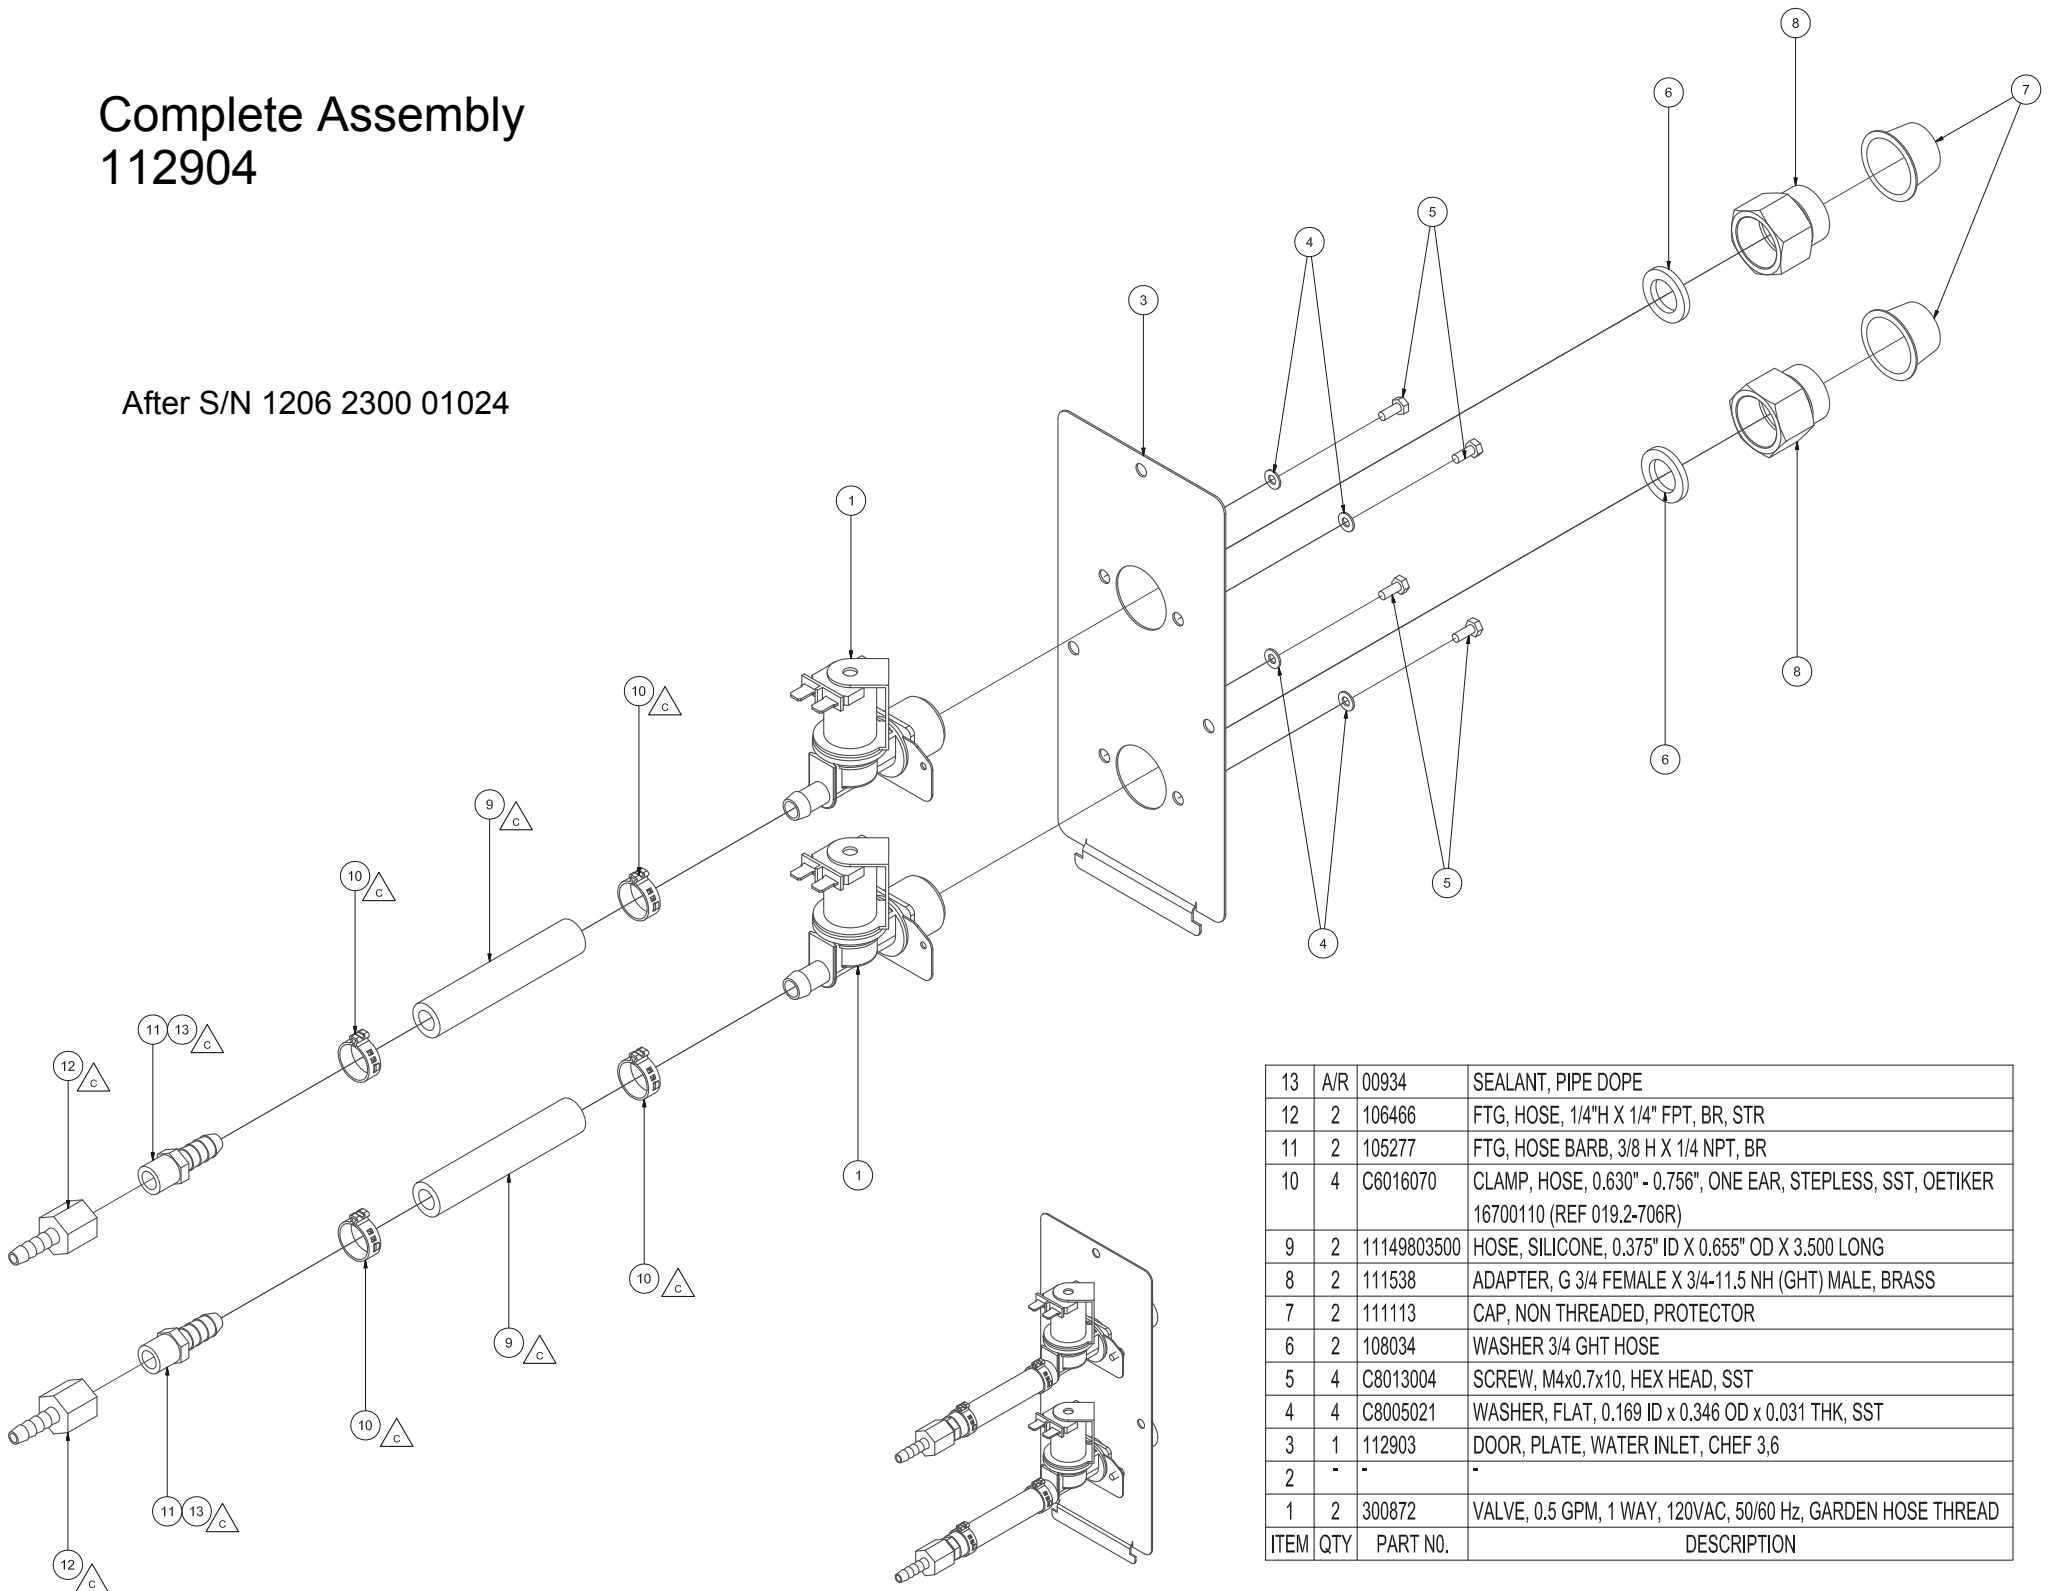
Complete Assembly
112904

After S/N 1206 2300 01024

8
7
6
5
4
3
1
8
6
5
4
10 C
9 C
10 C
1
11 13 C
12 C
10 C
9 C
10 C
11 13 C
12 C

| 13 | A/R | 00934 | SEALANT, PIPE DOPE |
|---|---|---|---|
| 12 | 2 | 106466 | FTG, HOSE, 1/4"H X 1/4" FPT, BR, STR |
| 11 | 2 | 105277 | FTG, HOSE BARB, 3/8 H X 1/4 NPT, BR |
| 10 | 4 | C6016070 | CLAMP, HOSE, 0.630" - 0.756", ONE EAR, STEPLESS, SST, OETIKER 16700110 (REF 019.2-706R) |
| 9 | 2 | 11149803500 | HOSE, SILICONE, 0.375" ID X 0.655" OD X 3.500 LONG |
| 8 | 2 | 111538 | ADAPTER, G 3/4 FEMALE X 3/4-11.5 NH (GHT) MALE, BRASS |
| 7 | 2 | 111113 | CAP, NON THREADED, PROTECTOR |
| 6 | 2 | 108034 | WASHER 3/4 GHT HOSE |
| 5 | 4 | C8013004 | SCREW, M4x0.7x10, HEX HEAD, SST |
| 4 | 4 | C8005021 | WASHER, FLAT, 0.169 ID x 0.346 OD x 0.031 THK, SST |
| 3 | 1 | 112903 | DOOR, PLATE, WATER INLET, CHEF 3,6 |
| 2 | - | - | - |
| 1 | 2 | 300872 | VALVE, 0.5 GPM, 1 WAY, 120VAC, 50/60 Hz, GARDEN HOSE THREAD |
| ITEM | QTY | PART N0. | DESCRIPTION |